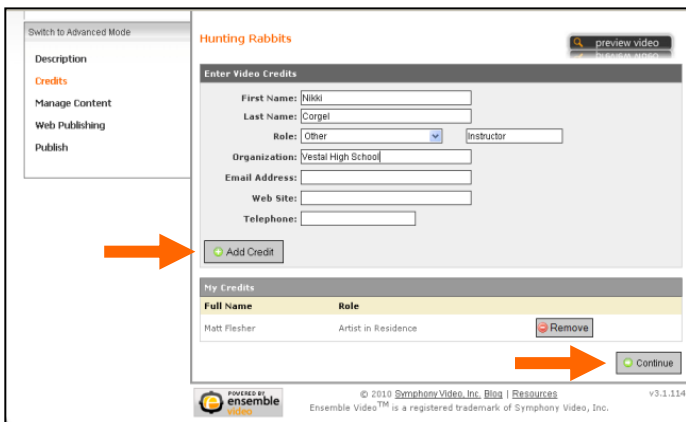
Switch to Advanced Mode

Description

Credits

Manage Content

Web Publishing

Publish

Hunting Rabbits

preview video

Enter Video Credits

First Name: Nikki

Last Name: Corgel

Role: Other Instructor

Organization: Vestal High School

Email Address:

Web Site:

Telephone:

Add Credit

My Credits

| Full Name | Role | |
|---|---|---|
| Matt Flesher | Artist in Residence | Remove |

Continue

POWERED BY ensemble video

© 2010 Symphony Video, Inc. Blog | Resources

Ensemble Video™ is a registered trademark of Symphony Video, Inc.

v3.1.114